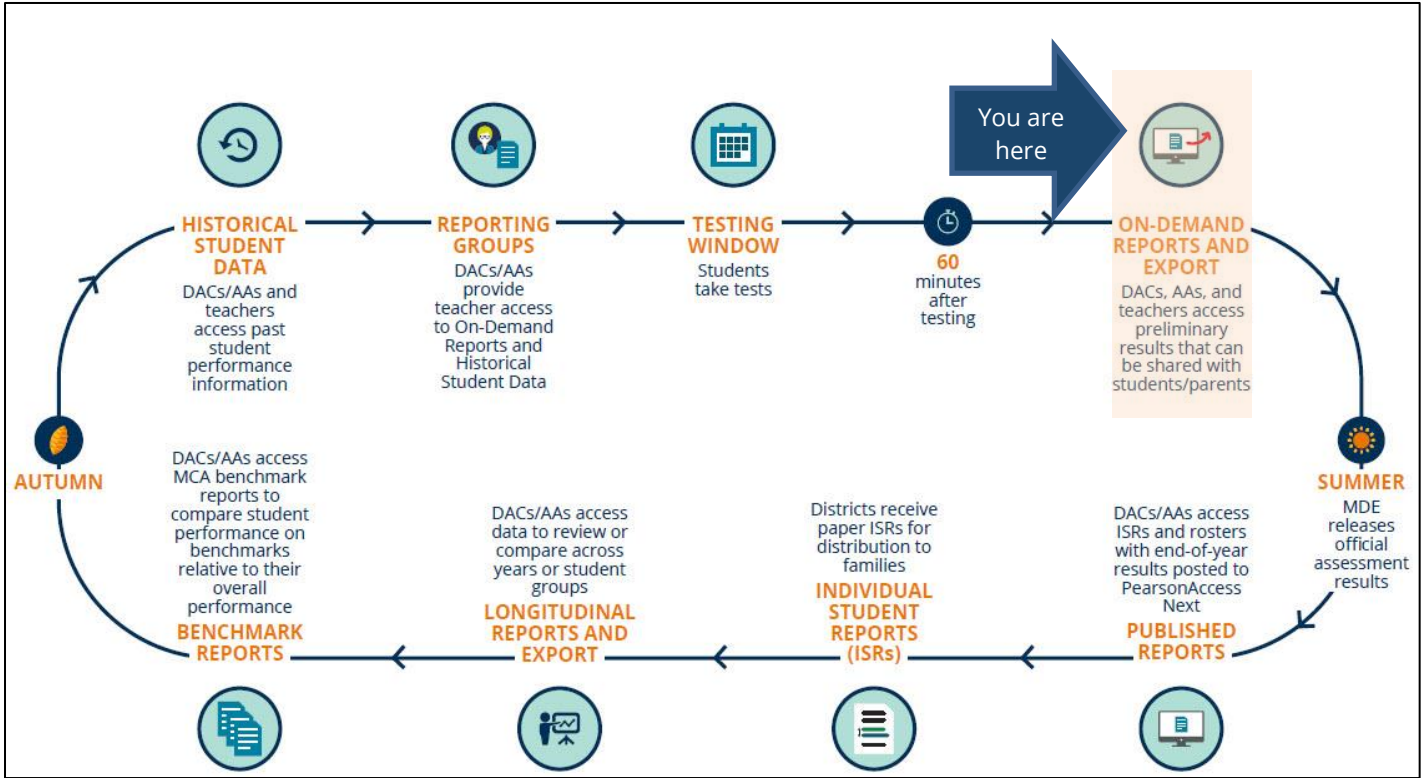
HISTORICAL STUDENT DATA
DACs/AAs and teachers access past student performance information

REPORTING GROUPS
DACs/AAs provide teacher access to On-Demand Reports and Historical Student Data

TESTING WINDOW
Students take tests

60 minutes after testing

You are here

ON-DEMAND REPORTS AND EXPORT
DACs, AAs, and teachers access preliminary results that can be shared with students/parents

AUTUMN

SUMMER
MDE releases official assessment results

DACs/AAs access MCA benchmark reports to compare student performance on benchmarks relative to their overall performance
BENCHMARK REPORTS

DACs/AAs access data to review or compare across years or student groups
LONGITUDINAL REPORTS AND EXPORT

Districts receive paper ISRs for distribution to families
INDIVIDUAL STUDENT REPORTS (ISRs)

DACs/AAs access ISRs and rosters with end-of-year results posted to PearsonAccess Next
PUBLISHED REPORTS